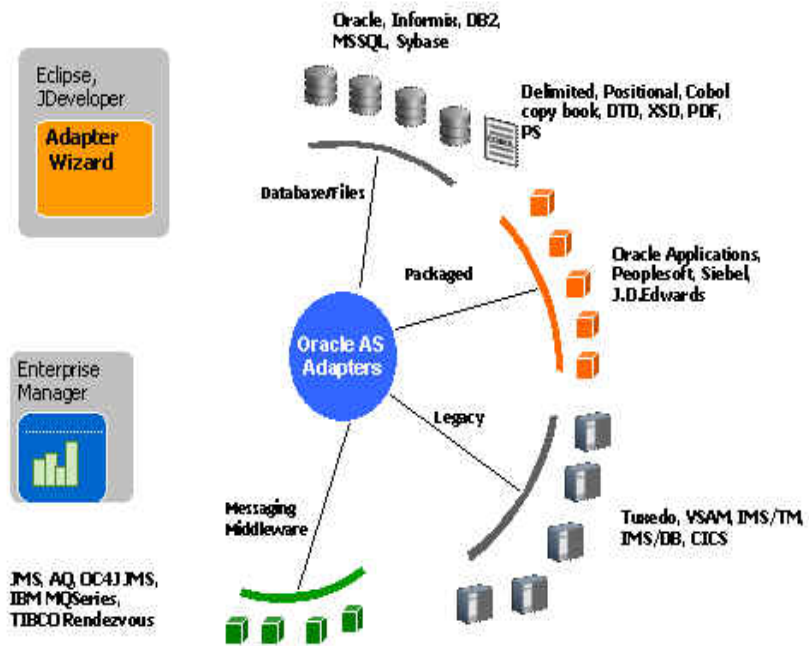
Eclipse, JDeveloper

Adapter Wizard

Oracle, Informix, DB2, MSSQL, Sybase

Delimited, Positional, Cobol copy book, DTD, XSD, PDF, PS

Database/Files

Packaged

Oracle Applications, Peoplesoft, Siebel, J.D.Edwards

Oracle AS Adapters

Enterprise Manager

Legacy

Messaging Middleware

Tuxedo, VSAM, IMS/TM, IMS/DB, CICS

JMS, AQ, OC4J JMS, IBM MQSeries, TIBCO Rendezvous